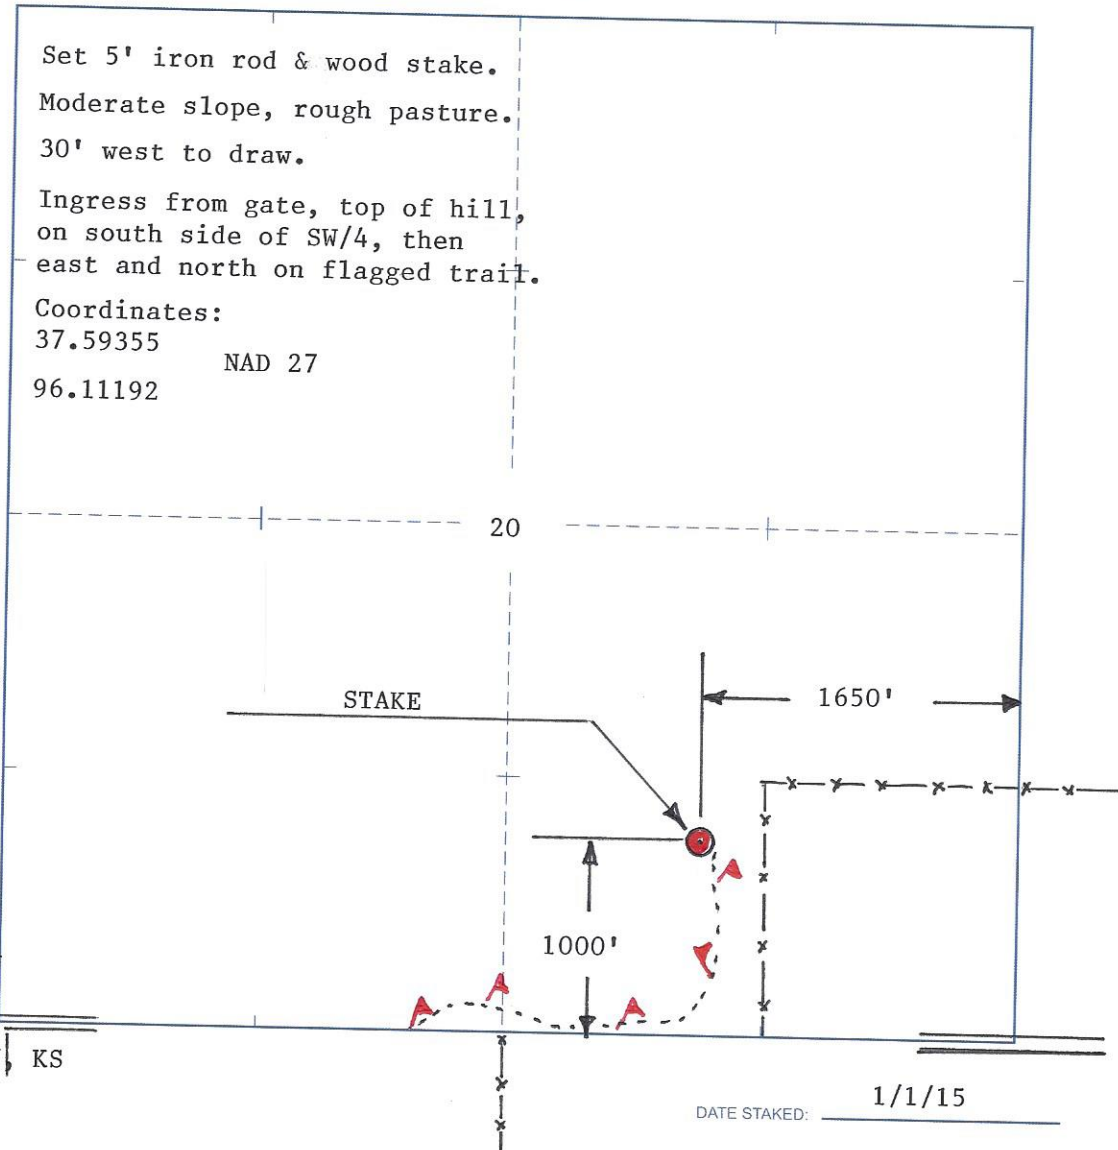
Set 5' iron rod & wood stake.

Moderate slope, rough pasture.

30' west to draw.

Ingress from gate, top of hill, on south side of SW/4, then east and north on flagged trail.

Coordinates:
37.59355
NAD 27
96.11192

20

STAKE

1650'

1000'

KS

DATE STAKED: 1/1/15